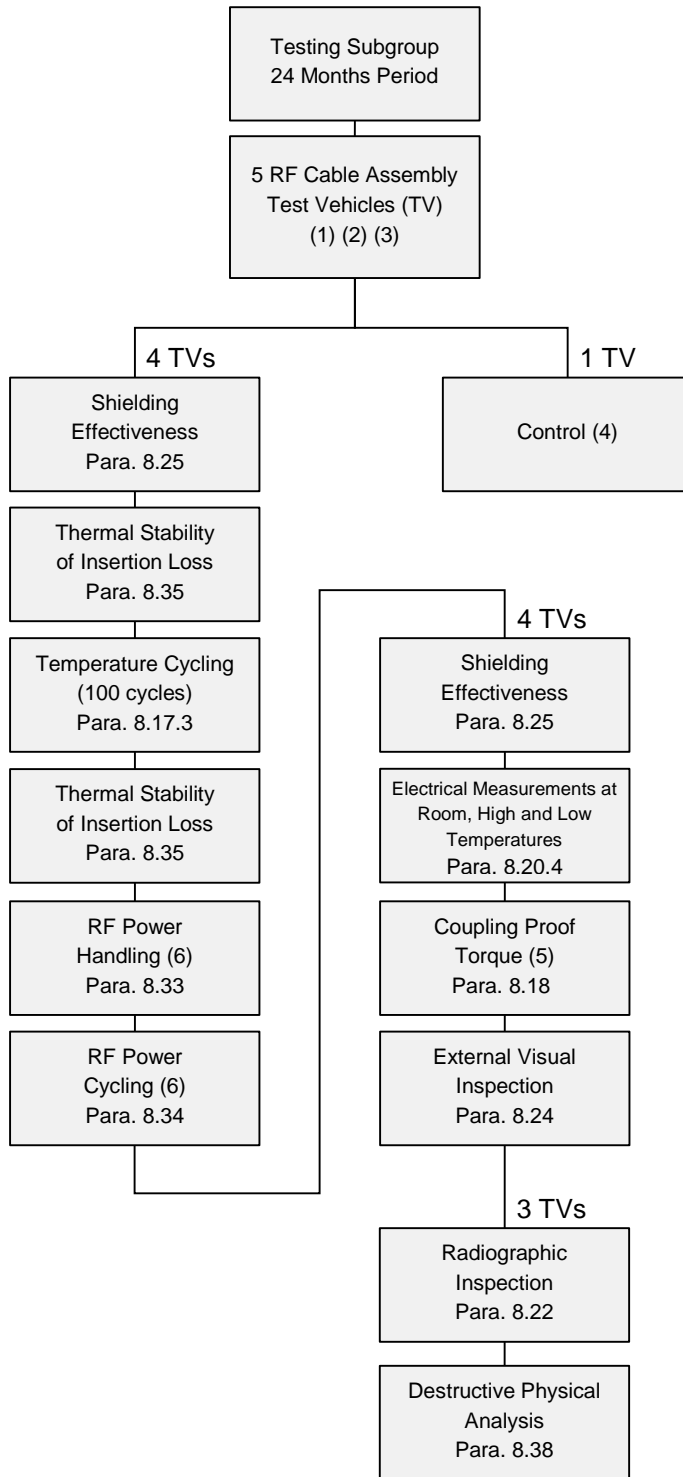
Testing Subgroup
24 Months Period

5 RF Cable Assembly
Test Vehicles (TV)
(1) (2) (3)

4 TVs

1 TV

Shielding Effectiveness
Para. 8.25

Control (4)

Thermal Stability of Insertion Loss
Para. 8.35

Temperature Cycling (100 cycles)
Para. 8.17.3

Thermal Stability of Insertion Loss
Para. 8.35

RF Power Handling (6)
Para. 8.33

RF Power Cycling (6)
Para. 8.34

4 TVs

Shielding Effectiveness
Para. 8.25

Electrical Measurements at Room, High and Low Temperatures
Para. 8.20.4

Coupling Proof Torque (5)
Para. 8.18

External Visual Inspection
Para. 8.24

3 TVs

Radiographic Inspection
Para. 8.22

Destructive Physical Analysis
Para. 8.38